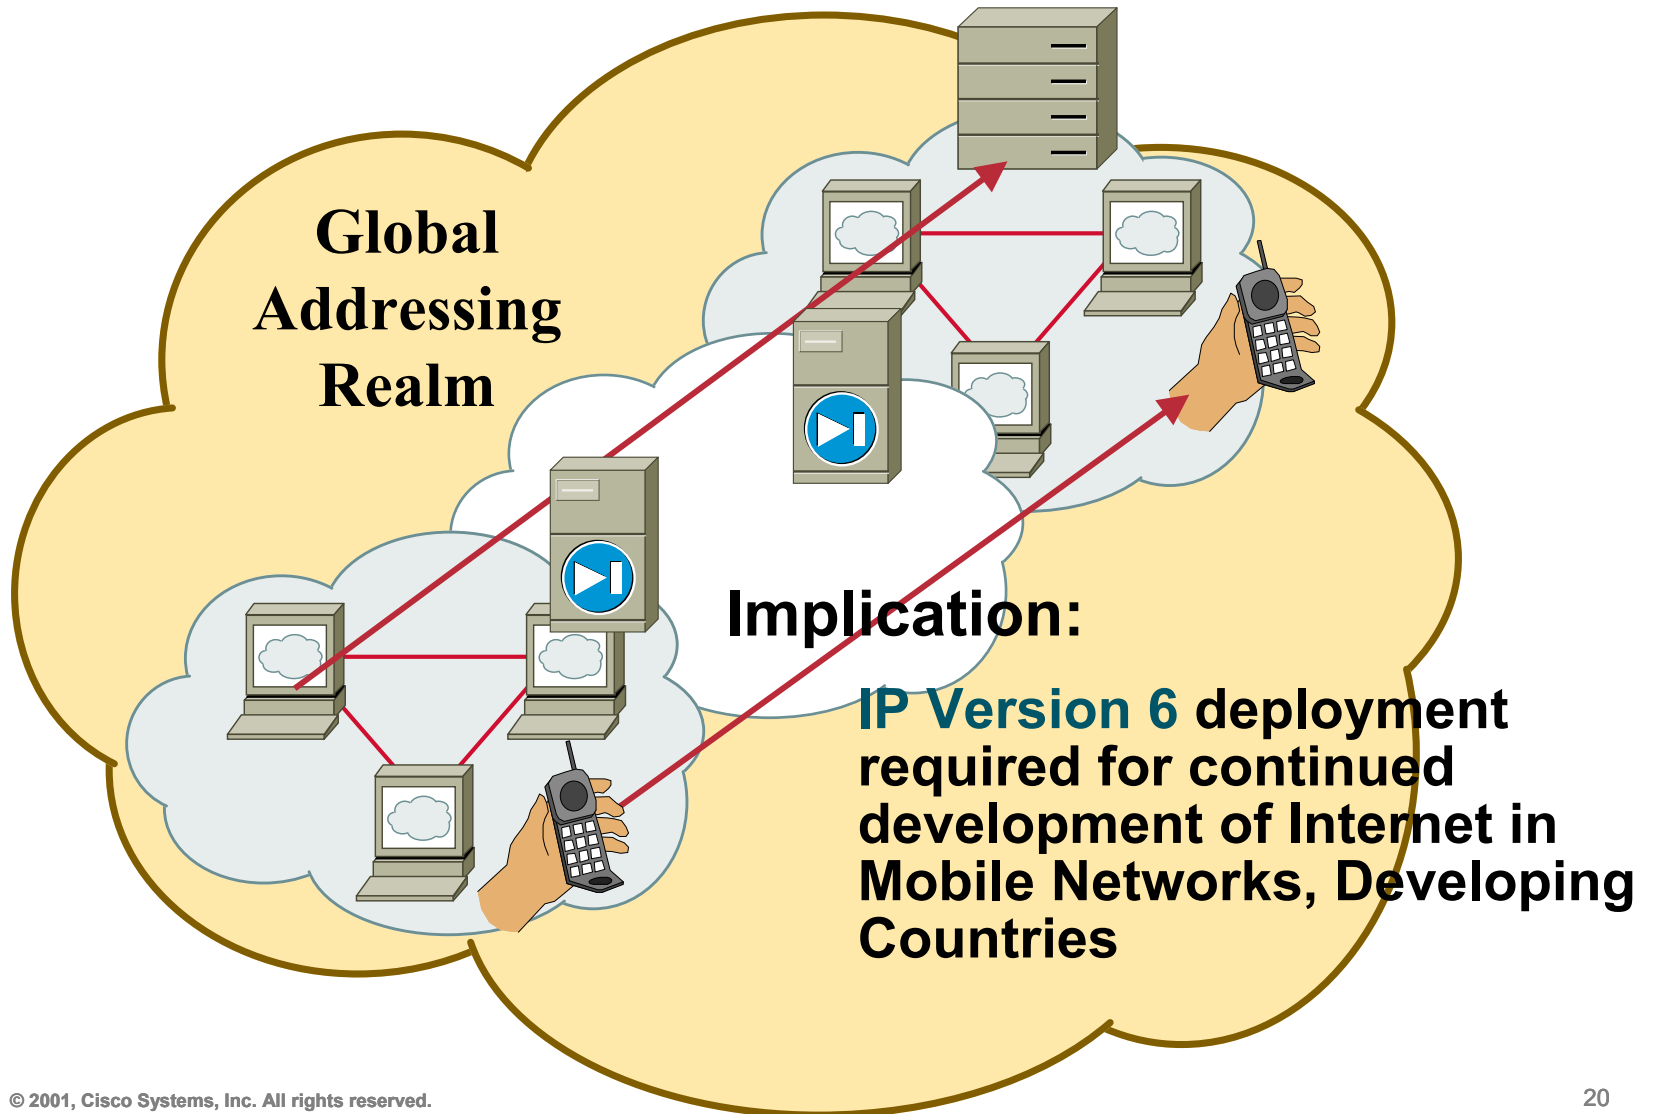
Global Addressing Realm

Implication:

IP Version 6 deployment required for continued development of Internet in Mobile Networks, Developing Countries

© 2001, Cisco Systems, Inc. All rights reserved.

20